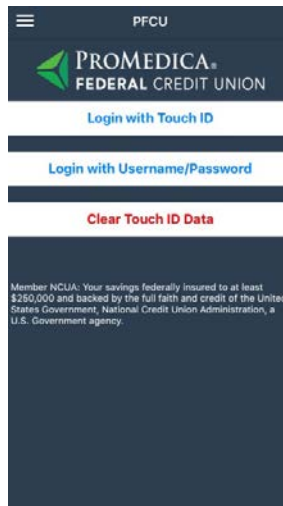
PFCU

PROMEDICA.
FEDERAL CREDIT UNION

Login with Touch ID

Login with Username/Password

Clear Touch ID Data

Member NCUA: Your savings federally insured to at least $250,000 and backed by the full faith and credit of the Unite States Government, National Credit Union Administration, a U.S. Government agency.